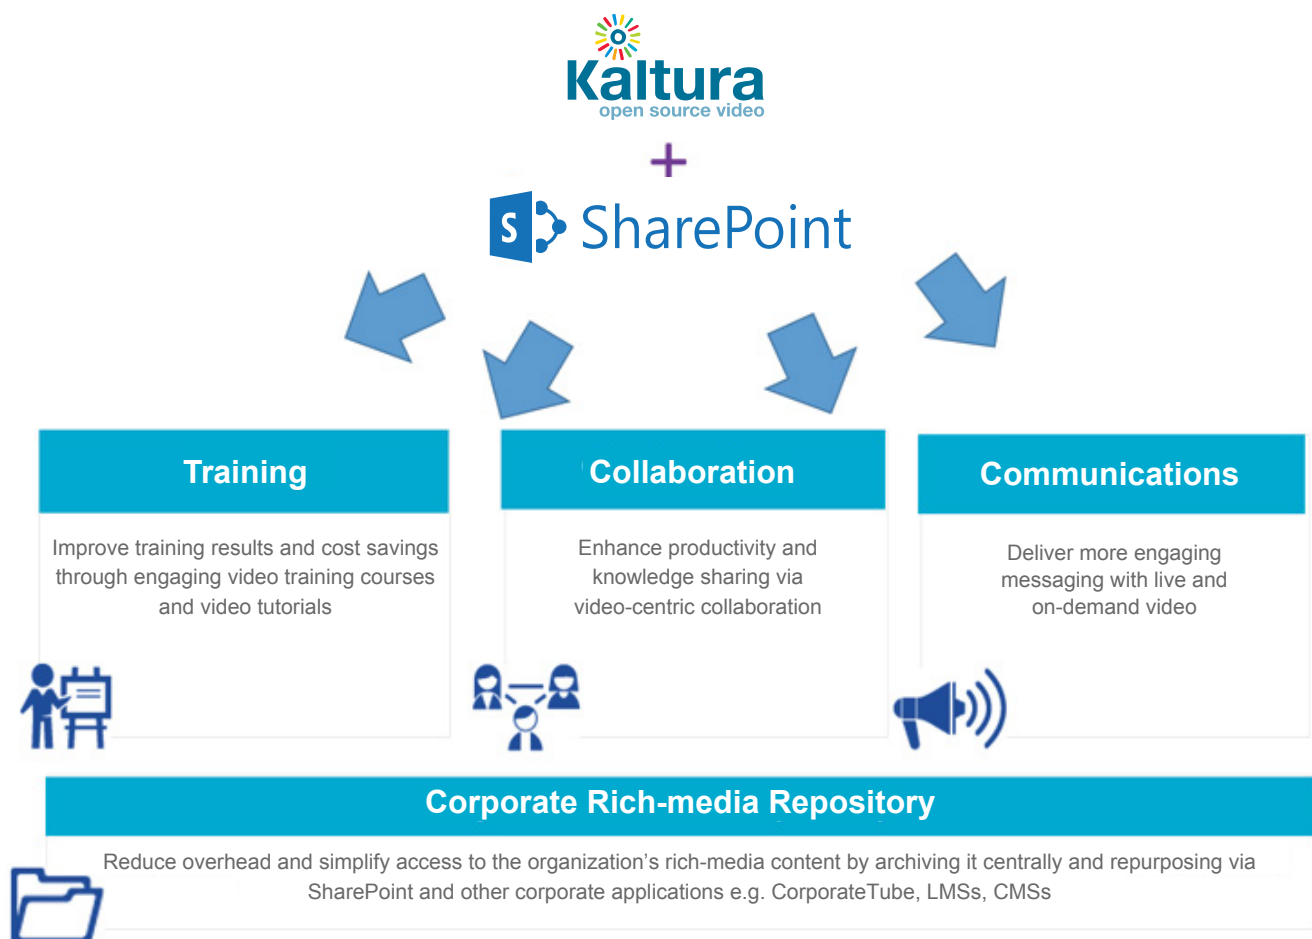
Kaltura
open source video

+

S SharePoint

Training

Improve training results and cost savings through engaging video training courses and video tutorials

Collaboration

Enhance productivity and knowledge sharing via video-centric collaboration

Communications

Deliver more engaging messaging with live and on-demand video

Corporate Rich-media Repository

Reduce overhead and simplify access to the organization's rich-media content by archiving it centrally and repurposing via SharePoint and other corporate applications e.g. CorporateTube, LMSs, CMSs